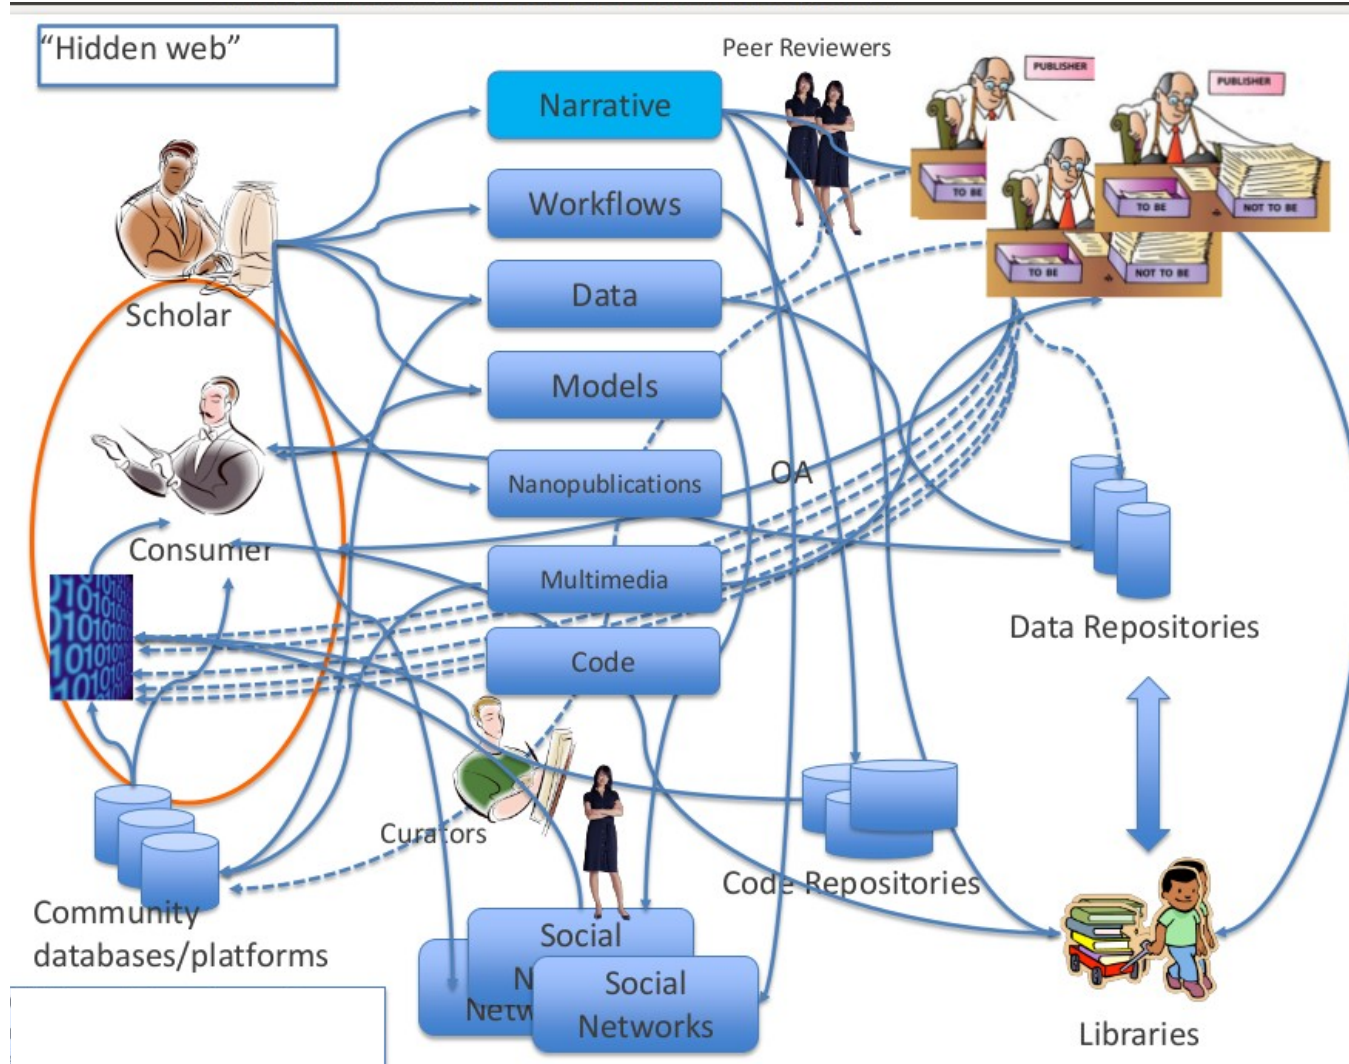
"Hidden web"

Peer Reviewers

PUBLISHER

PUBLISHER

TO BE

TO BE

NOT TO BE

TO BE

NOT TO BE

Narrative

Workflows

Data

Models

Nanopublications

Multimedia

Code

Scholar

Consumer

OA

Data Repositories

Curators

Code Repositories

Community databases/platforms

Social

N

Netw

Social Networks

Libraries